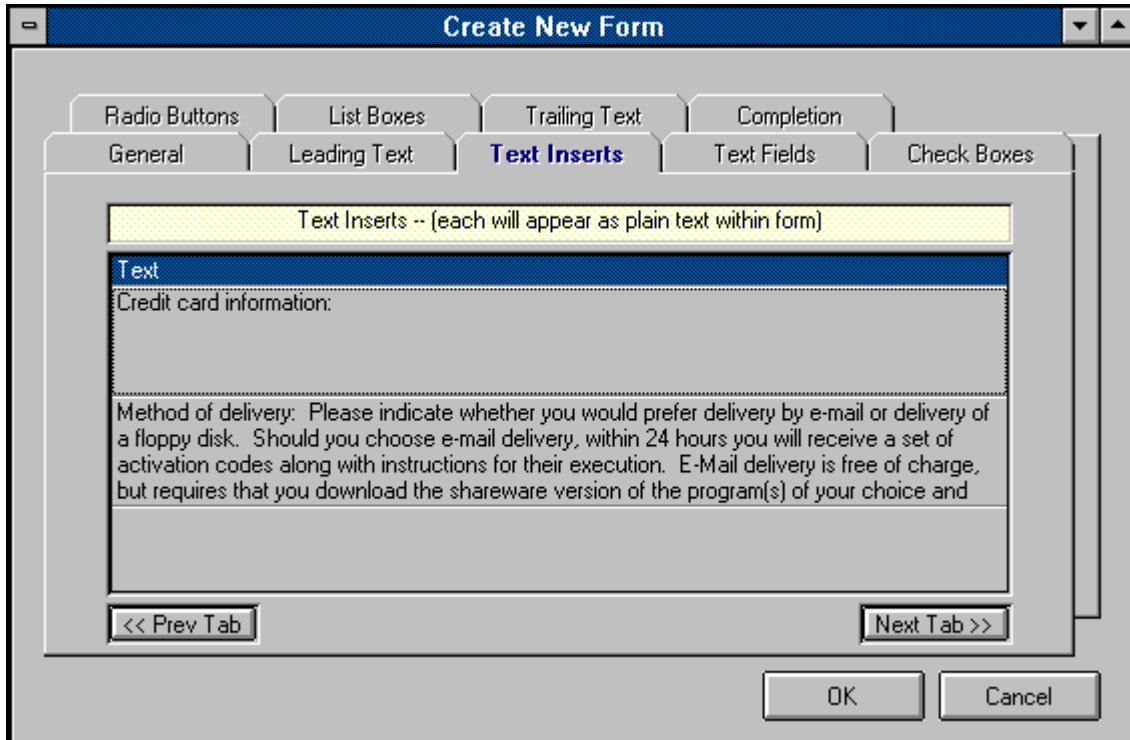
Create New Form

Radio Buttons
List Boxes
Trailing Text
Completion
General
Leading Text
Text Inserts
Text Fields
Check Boxes

Text Inserts -- (each will appear as plain text within form)

Text

Credit card information:

Method of delivery: Please indicate whether you would prefer delivery by e-mail or delivery of a floppy disk. Should you choose e-mail delivery, within 24 hours you will receive a set of activation codes along with instructions for their execution. E-Mail delivery is free of charge, but requires that you download the shareware version of the program(s) of your choice and

<< Prev Tab
Next Tab >>

OK
Cancel